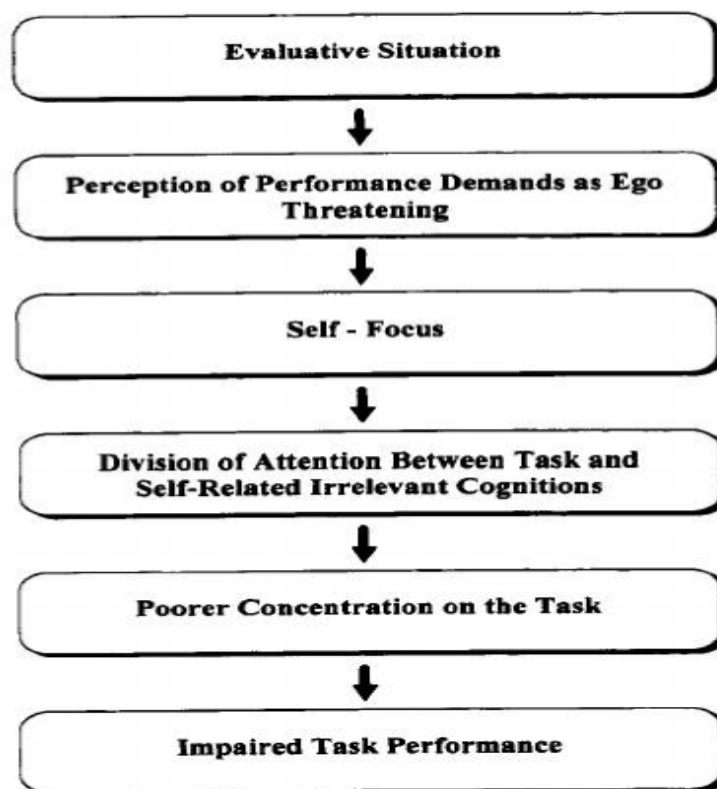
Evaluative Situation

Perception of Performance Demands as Ego Threatening

Self - Focus

Division of Attention Between Task and Self-Related Irrelevant Cognitions

Poorer Concentration on the Task

Impaired Task Performance